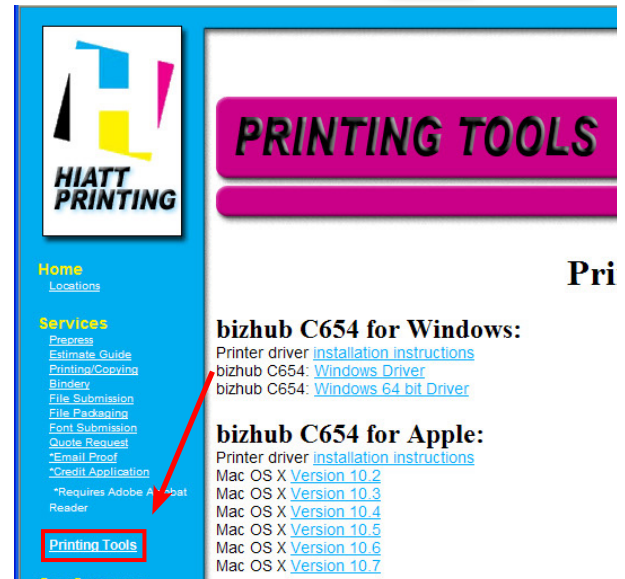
HIATT PRINTING

Home
Locations

Services
Prepress
Estimate Guide
Printing/Copying
Bindery
File Submission
File Packaging
Font Submission
Quote Request
*Email Proof
*Credit Application

*Requires Adobe A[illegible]bat Reader

Printing Tools

PRINTING TOOLS

Prin

bizhub C654 for Windows:
Printer driver installation instructions
bizhub C654: Windows Driver
bizhub C654: Windows 64 bit Driver

bizhub C654 for Apple:
Printer driver installation instructions
Mac OS X Version 10.2
Mac OS X Version 10.3
Mac OS X Version 10.4
Mac OS X Version 10.5
Mac OS X Version 10.6
Mac OS X Version 10.7